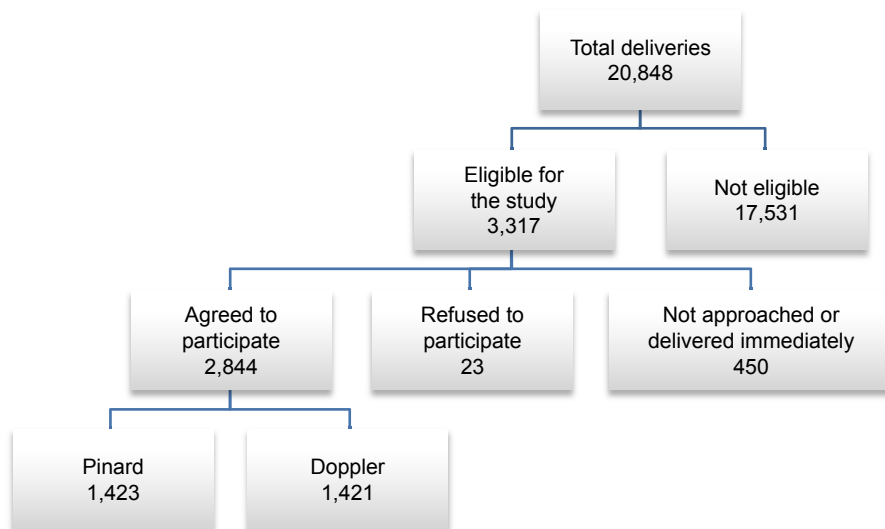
Total deliveries
20,848

Eligible for the study
3,317

Not eligible
17,531

Agreed to participate
2,844

Refused to participate
23

Not approached or delivered immediately
450

Pinard
1,423

Doppler
1,421